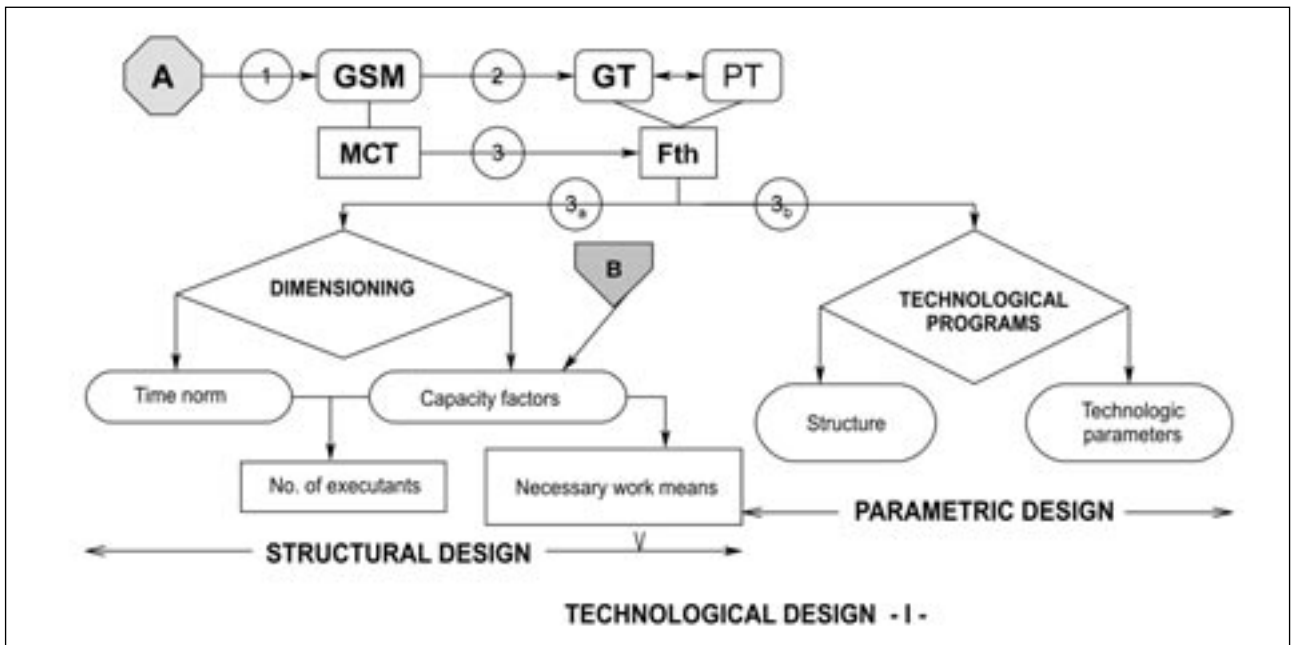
A
1
GSM
2
GT
PT
MCT
3
Fth
$3_a$
$3_b$
DIMENSIONING
B
TECHNOLOGICAL PROGRAMS
Time norm
Capacity factors
Structure
Technologic parameters
No. of executants
Necessary work means
PARAMETRIC DESIGN
STRUCTURAL DESIGN
V
TECHNOLOGICAL DESIGN - I -